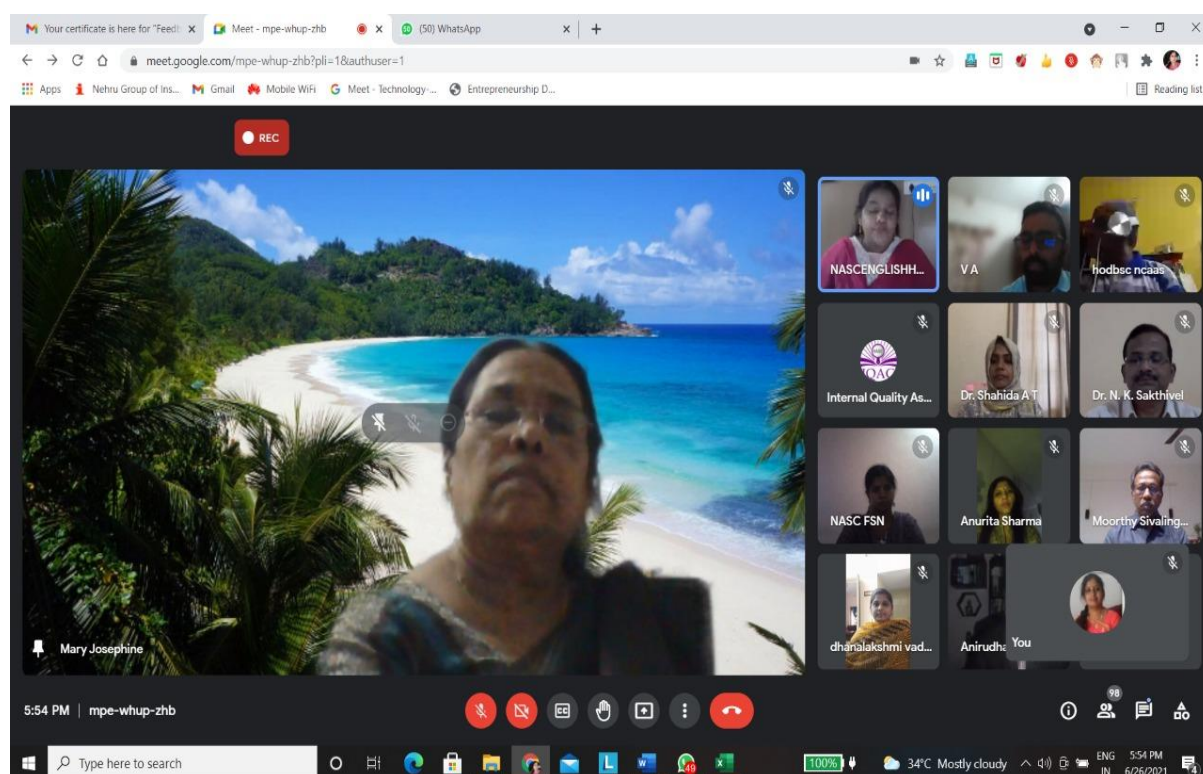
Your certificate is here for "Feedb ×
Meet - mpe-whup-zhb ×
(50) WhatsApp ×
meet.google.com/mpe-whup-zhb?pli=1&authuser=1
Apps Nehru Group of Ins... Gmail Mobile WiFi Meet - Technology-... Entrepreneurship D...
Reading list
REC
NASCENGLISHH...
V A
hodbsc ncaas
IQAC
Internal Quality As...
Dr. Shahida A T
Dr. N. K. Sakthivel
NASC FSN
Anurita Sharma
Moorthy Sivaling...
dhanalakshmi vad...
Anirudha
You
Mary Josephine
5:54 PM | mpe-whup-zhb
98
Type here to search
100%
34°C Mostly cloudy
ENG IN
5:54 PM 6/26/2021